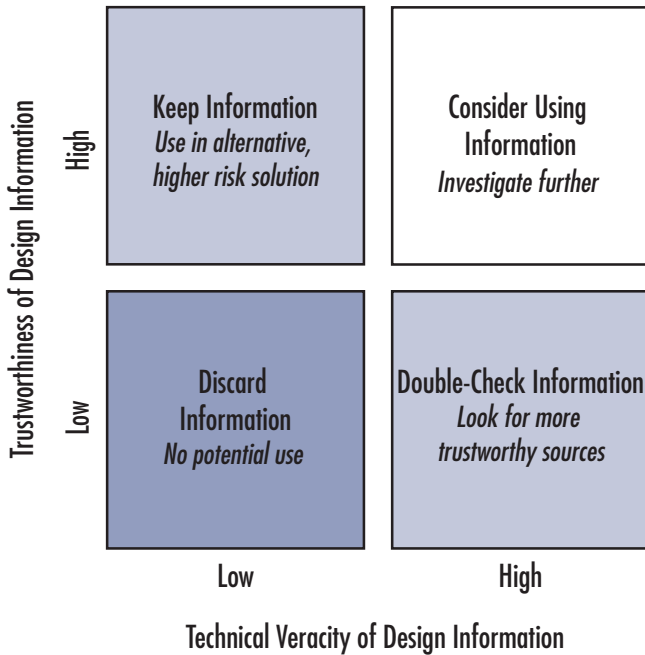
Trustworthiness of Design Information

High

Keep Information
Use in alternative, higher risk solution

Consider Using Information
Investigate further

Low

Discard Information
No potential use

Double-Check Information
Look for more trustworthy sources

Low

High

Technical Veracity of Design Information